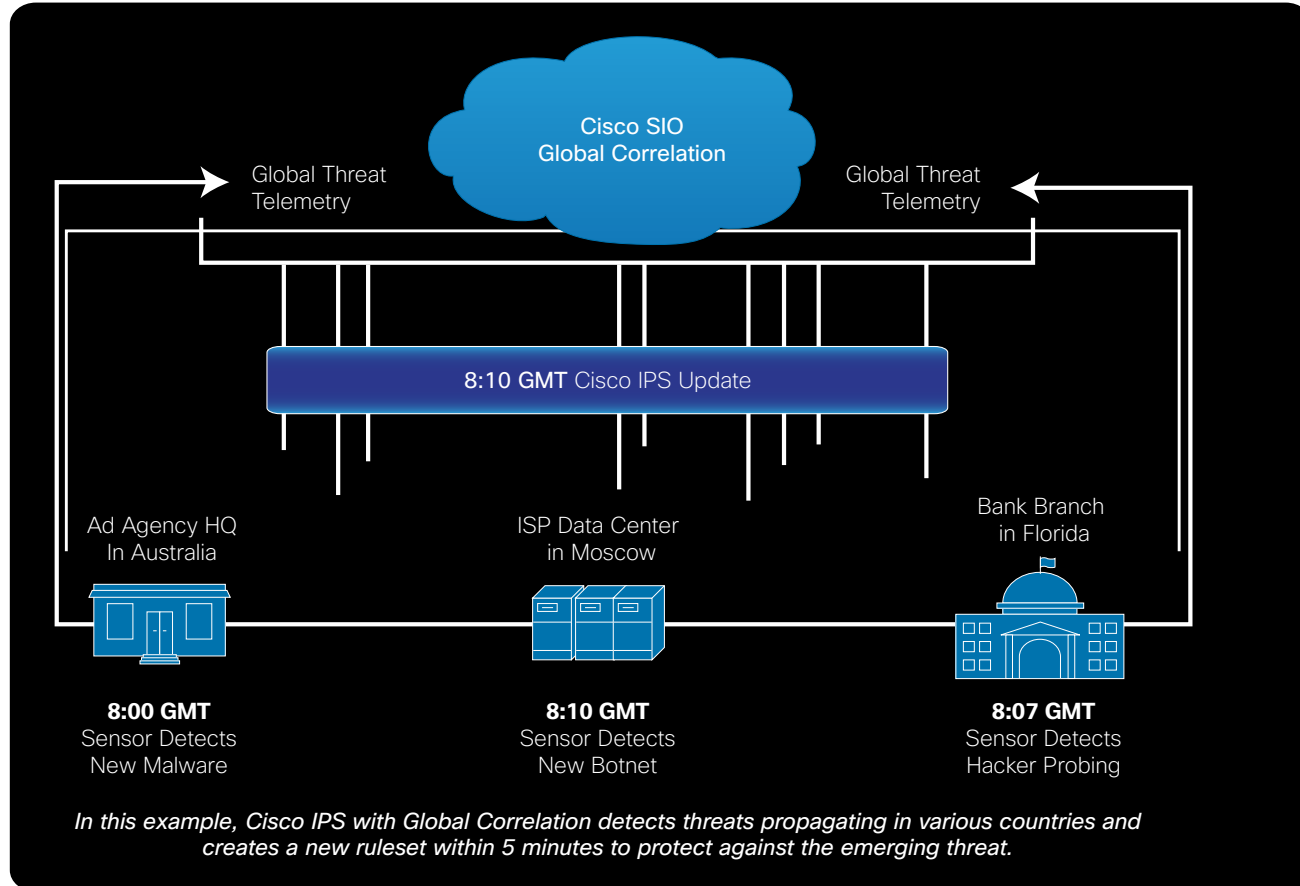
Cisco SIO
Global Correlation

Global Threat
Telemetry

Global Threat
Telemetry

**8:10 GMT** Cisco IPS Update

Ad Agency HQ
In Australia

ISP Data Center
in Moscow

Bank Branch
in Florida

**8:00 GMT**
Sensor Detects
New Malware

**8:10 GMT**
Sensor Detects
New Botnet

**8:07 GMT**
Sensor Detects
Hacker Probing

*In this example, Cisco IPS with Global Correlation detects threats propagating in various countries and creates a new ruleset within 5 minutes to protect against the emerging threat.*